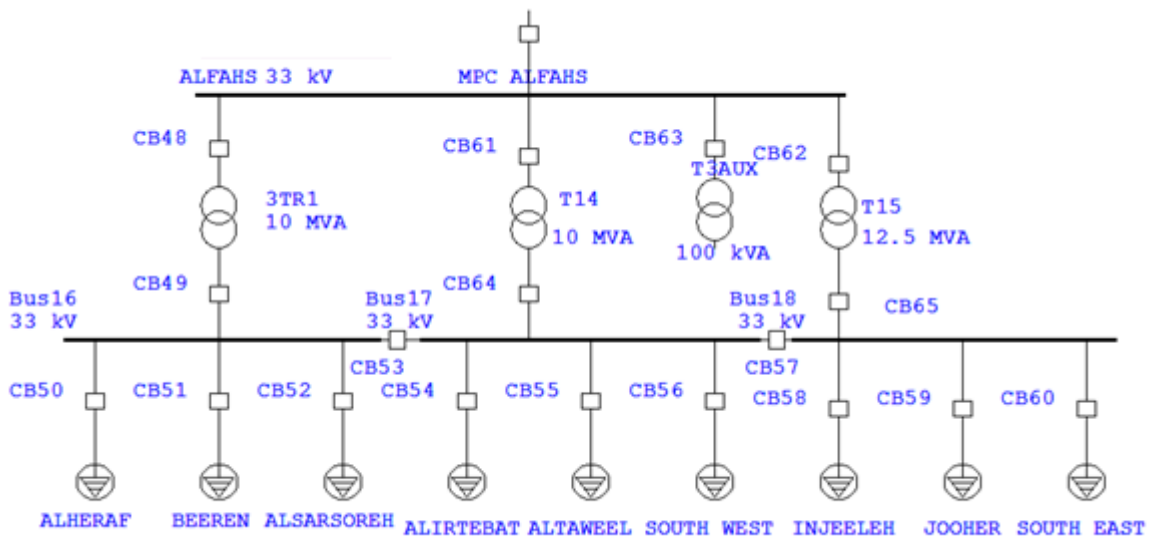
ALFAHS 33 kV
MPC ALFAHS

CB48
3TR1
10 MVA
CB49

CB61
T14
10 MVA
CB64

CB63
T3AUX
100 kVA

CB62
T15
12.5 MVA
CB65

Bus16
33 kV
Bus17
33 kV
CB53
Bus18
33 kV
CB57

CB50
CB51
CB52
CB54
CB55
CB56
CB58
CB59
CB60

ALHERAF
BEEREN
ALSARSOREH
ALIRTEBAT
ALTAWEEL
SOUTH WEST
INJEELEH
JOOHER
SOUTH EAST